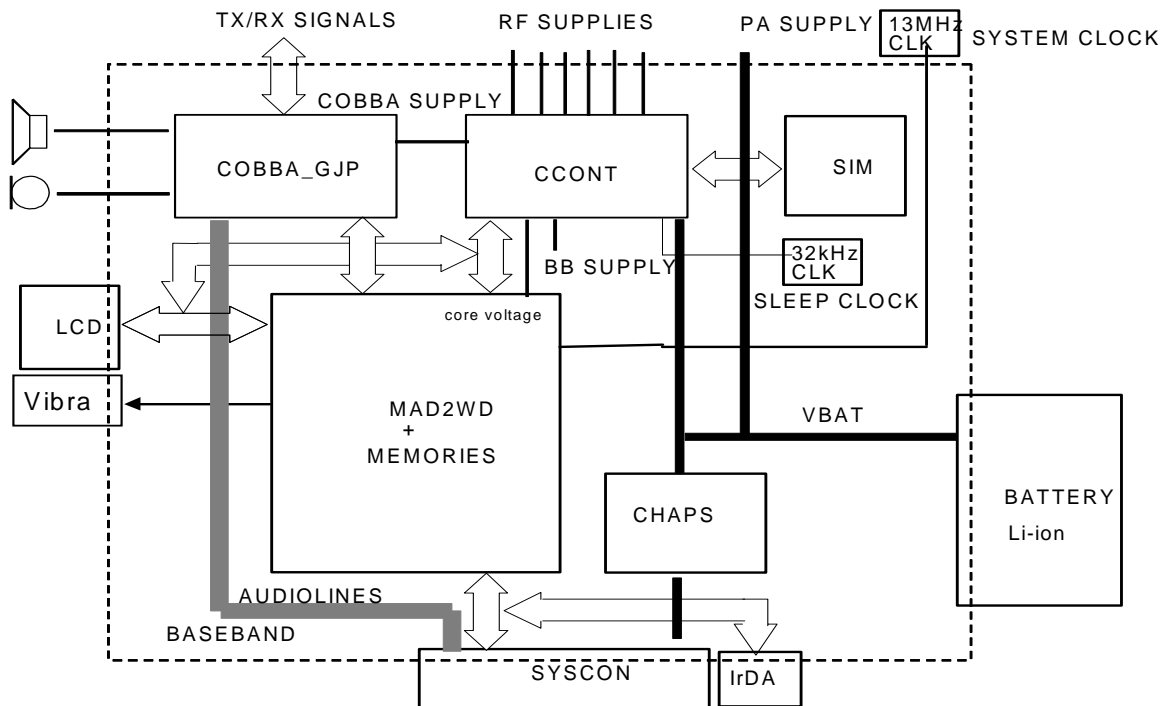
TX/RX SIGNALS

RF SUPPLIES

PA SUPPLY

13MHz CLK

SYSTEM CLOCK

COBBA SUPPLY

COBBA_GJP

CCONT

SIM

BB SUPPLY

32kHz CLK

SLEEP CLOCK

LCD

core voltage

Vibra

MAD2WD + MEMORIES

VBAT

CHAPS

BATTERY

Li-ion

AUDIOLINES

BASEBAND

SYSCON

IrDA